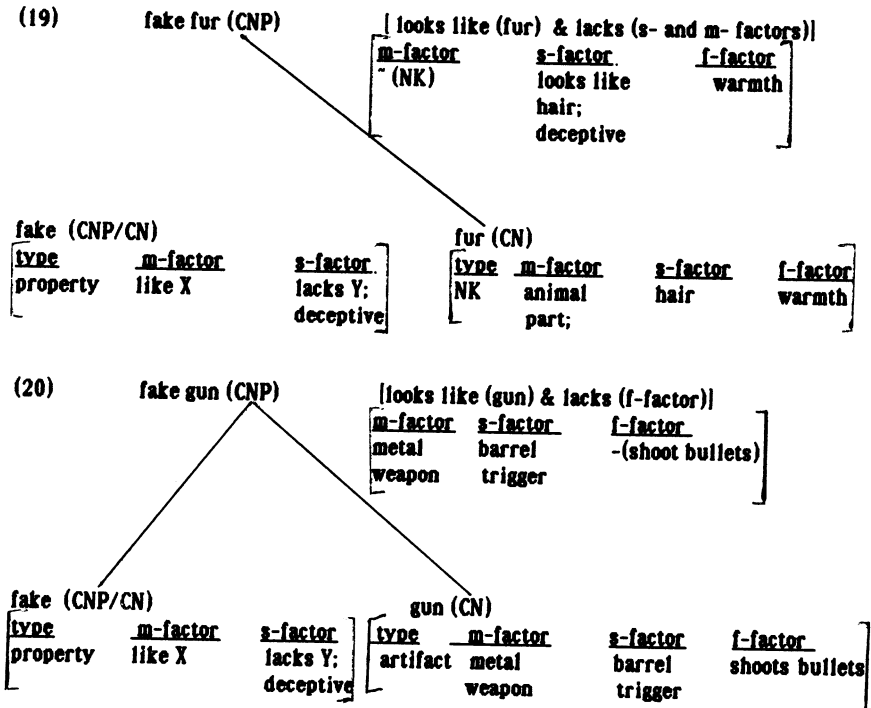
(19) fake fur (CNP)

[ looks like (fur) & lacks (s- and m- factors)]

| m-factor | s-factor | f-factor |
|---|---|---|
| ~ (NK) | looks like hair; deceptive | warmth |

fake (CNP/CN)

| type | m-factor | s-factor |
|---|---|---|
| property | like X | lacks Y; deceptive |

fur (CN)

| type | m-factor | s-factor | f-factor |
|---|---|---|---|
| NK | animal part; | hair | warmth |

(20) fake gun (CNP)

[looks like (gun) & lacks (f-factor)]

| m-factor | s-factor | f-factor |
|---|---|---|
| metal weapon | barrel trigger | -(shoot bullets) |

fake (CNP/CN)

| type | m-factor | s-factor |
|---|---|---|
| property | like X | lacks Y; deceptive |

gun (CN)

| type | m-factor | s-factor | f-factor |
|---|---|---|---|
| artifact | metal weapon | barrel trigger | shoots bullets |